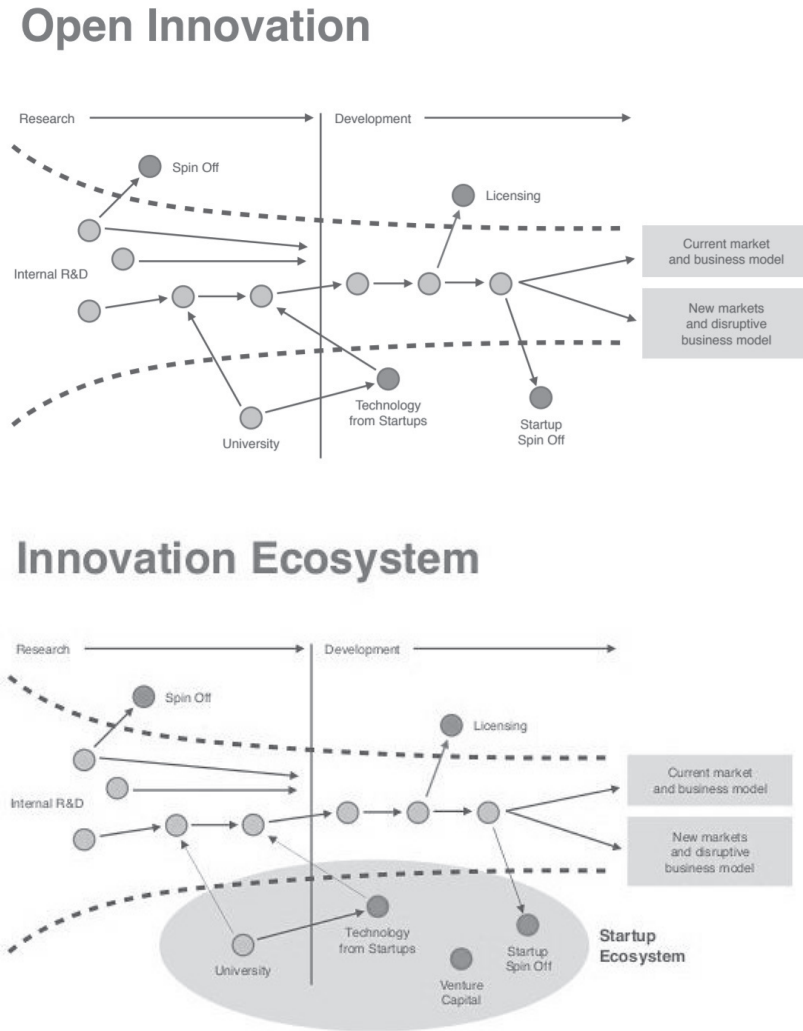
Open Innovation

Research

Development

Spin Off

Licensing

Internal R&D

Current market and business model

New markets and disruptive business model

Technology from Startups

University

Startup Spin Off

Innovation Ecosystem

Research

Development

Spin Off

Licensing

Internal R&D

Current market and business model

New markets and disruptive business model

Technology from Startups

University

Startup Spin Off

Venture Capital

Startup Ecosystem